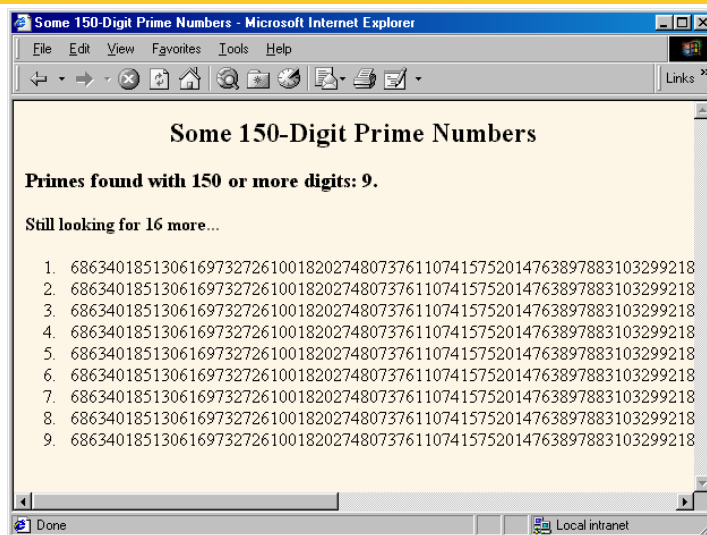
Some 150-Digit Prime Numbers - Microsoft Internet Explorer

File Edit View Favorites Tools Help

Links

Some 150-Digit Prime Numbers

Primes found with 150 or more digits: 9.

Still looking for 16 more...

1. 686340185130616973272610018202748073761107415752014763897883103299218
2. 686340185130616973272610018202748073761107415752014763897883103299218
3. 686340185130616973272610018202748073761107415752014763897883103299218
4. 686340185130616973272610018202748073761107415752014763897883103299218
5. 686340185130616973272610018202748073761107415752014763897883103299218
6. 686340185130616973272610018202748073761107415752014763897883103299218
7. 686340185130616973272610018202748073761107415752014763897883103299218
8. 686340185130616973272610018202748073761107415752014763897883103299218
9. 686340185130616973272610018202748073761107415752014763897883103299218

Done

Local intranet